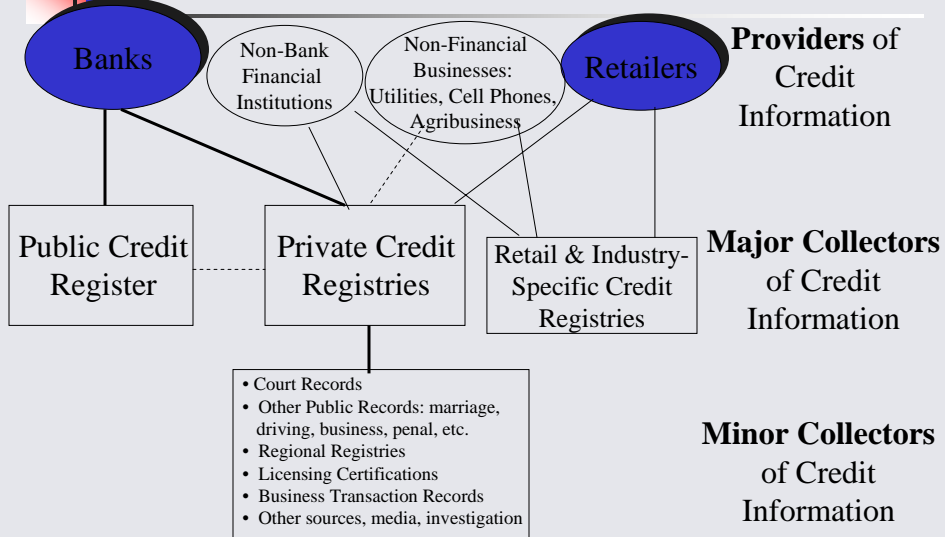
Banks

Non-Bank Financial Institutions

Non-Financial Businesses: Utilities, Cell Phones, Agribusiness

Retailers

**Providers** of Credit Information

Public Credit Register

Private Credit Registries

Retail & Industry-Specific Credit Registries

**Major Collectors** of Credit Information

• Court Records
• Other Public Records: marriage, driving, business, penal, etc.
• Regional Registries
• Licensing Certifications
• Business Transaction Records
• Other sources, media, investigation

**Minor Collectors** of Credit Information